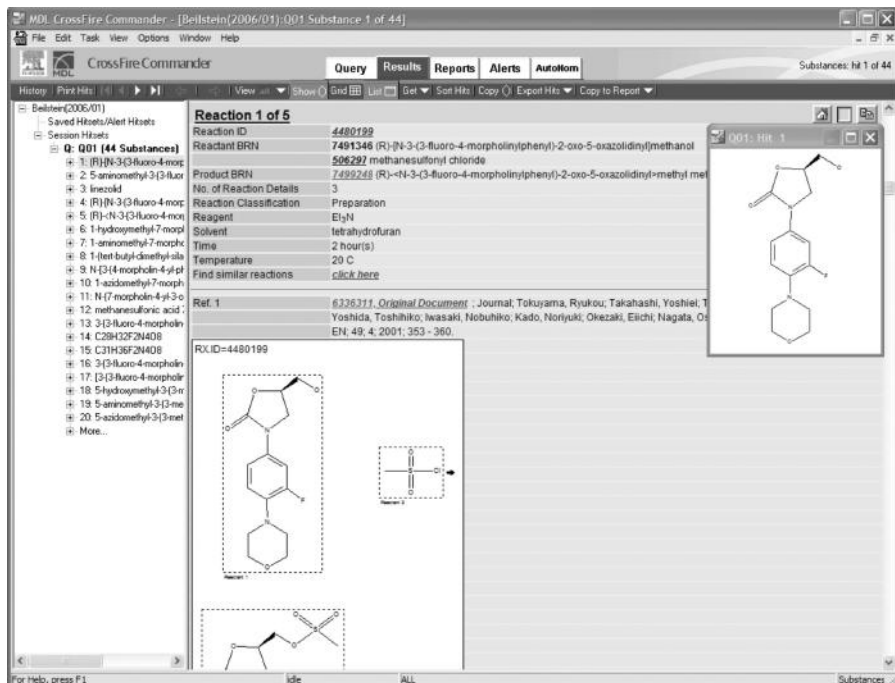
MDL CrossFire Commander - [Beilstein(2006/01):Q01 Substance 1 of 44]

File Edit Task View Options Window Help

CrossFire Commander

Query Results Reports Alerts AutoNom

Substances: hit 1 of 44

History Print Hits View Show Grid List Get Sort Hits Copy Export Hits Copy to Report

Beilstein(2006/01)
Saved Hitsets/Alert Hitsets
Session Hitsets
Q: Q01 (44 Substances)
1: (R)-[N-3-(3-fluoro-4-morp
2: 5-aminomethyl-3-(3-fluor
3: linezolid
4: (R)-[N-3-(3-fluoro-4-morp
5: (R)-<N-3-(3-fluoro-4-mor
6: 1-hydroxymethyl-7-morpl
7: 1-aminomethyl-7-morphc
8: 1-(tert-butyl-dimethyl-sila
9: N-[3-(4-morpholin-4-yl-pl
10: 1-azidomethyl-7-morph
11: N-(7-morpholin-4-yl-3-o
12: methanesulfonic acid
13: 3-[3-fluoro-4-morpholin
14: C28H32F2N4O8
15: C31H36F2N4O8
16: 3-(3-fluoro-4-morpholin
17: [3-(3-fluoro-4-morpholir
18: 5-hydroxymethyl-3-(3-m
19: 5-aminomethyl-3-(3-me
20: 5-azidomethyl-3-(3-met
More...

Reaction 1 of 5

| Reaction ID | 4480199 |
|---|---|
| Reactant BRN | 7491346 (R)-[N-3-(3-fluoro-4-morpholinylphenyl)-2-oxo-5-oxazolidinyl]methanol |
| | 506297 methanesulfonyl chloride |
| Product BRN | 7499248 (R)-<N-3-(3-fluoro-4-morpholinylphenyl)-2-oxo-5-oxazolidinyl>methyl met |
| No. of Reaction Details | 3 |
| Reaction Classification | Preparation |
| Reagent | $Et_3N$ |
| Solvent | tetrahydrofuran |
| Time | 2 hour(s) |
| Temperature | 20 C |
| Find similar reactions | click here |

Ref. 1 | 6336311, Original Document ; Journal; Tokuyama, Ryukou; Takahashi, Yoshiei; T Yoshida, Toshihiko; Iwasaki, Nobuhiko; Kado, Noriyuki; Okezaki, Eiichi; Nagata, Os EN; 49; 4; 2001; 353 - 360.

RX.ID=4480199

Reactant 1

Reactant 2

Q01: Hit 1

For Help, press F1 | Idle | ALL | Substances